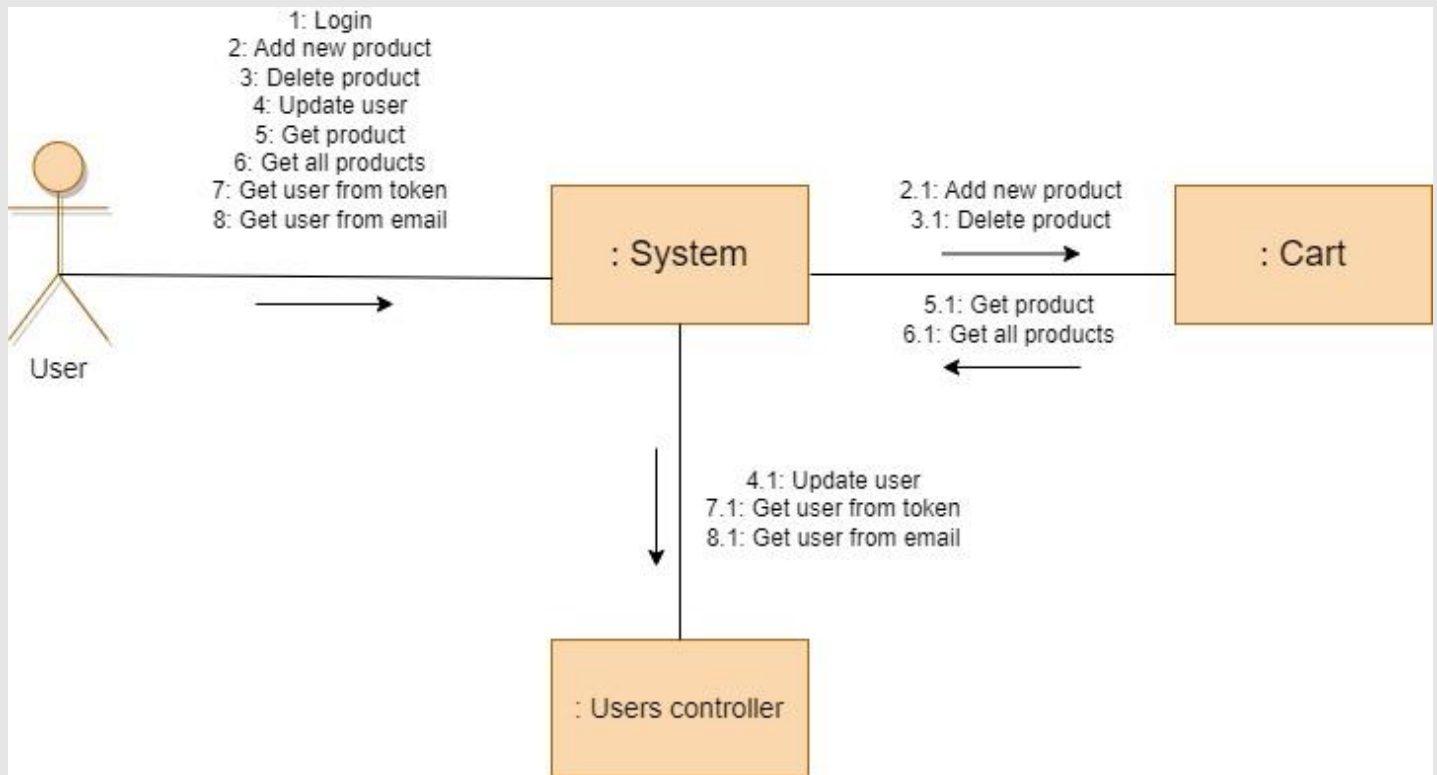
1: Login
2: Add new product
3: Delete product
4: Update user
5: Get product
6: Get all products
7: Get user from token
8: Get user from email

User

: System

2.1: Add new product
3.1: Delete product

: Cart

5.1: Get product
6.1: Get all products

4.1: Update user
7.1: Get user from token
8.1: Get user from email

: Users controller